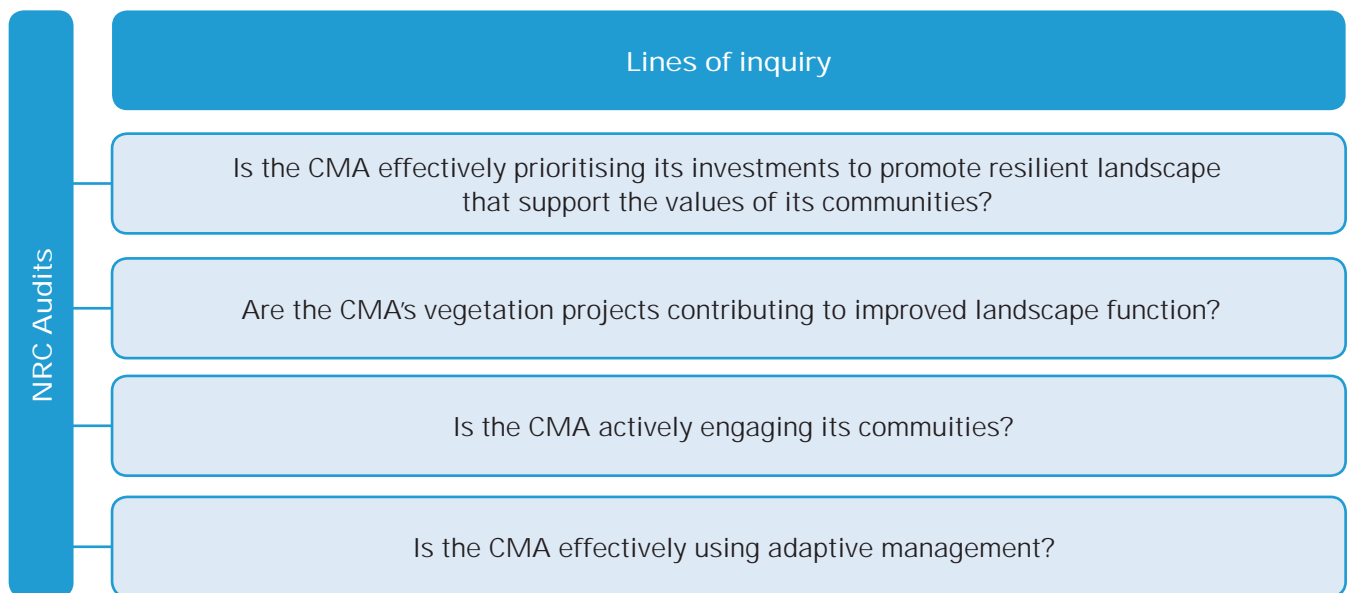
NRC Audits

Lines of inquiry

Is the CMA effectively prioritising its investments to promote resilient landscape that support the values of its communities?

Are the CMA's vegetation projects contributing to improved landscape function?

Is the CMA actively engaging its commuities?

Is the CMA effectively using adaptive management?